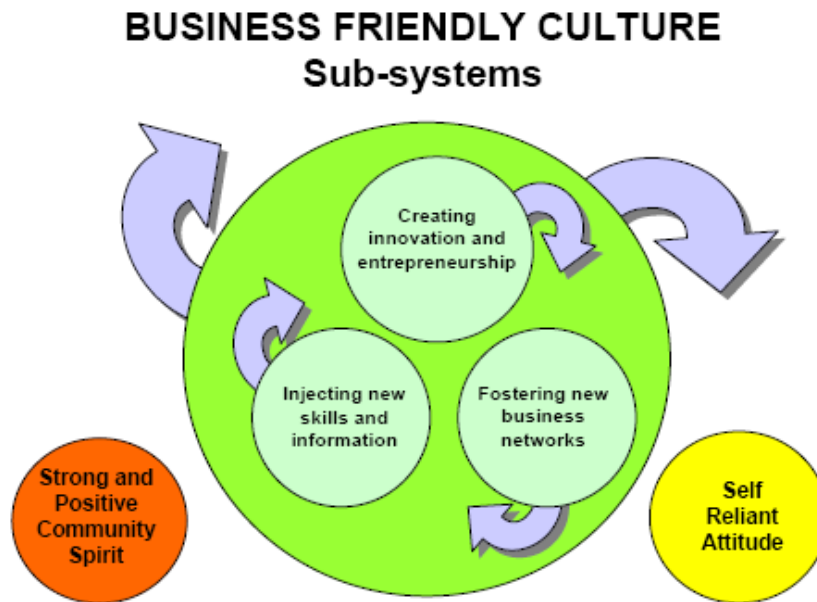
BUSINESS FRIENDLY CULTURE
Sub-systems

Creating innovation and entrepreneurship

Injecting new skills and information

Fostering new business networks

Strong and Positive Community Spirit

Self Reliant Attitude